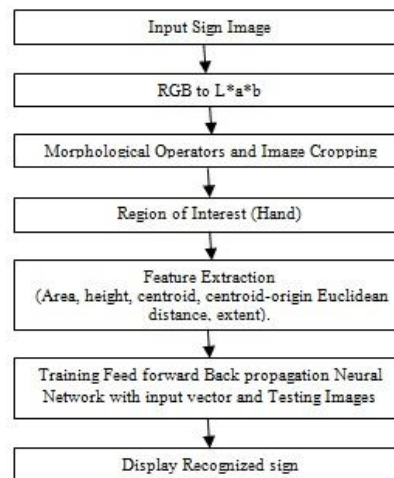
Input Sign Image

RGB to L*a*b

Morphological Operators and Image Cropping

Region of Interest (Hand)

Feature Extraction
(Area, height, centroid, centroid-origin Euclidean distance, extent).

Training Feed forward Back propagation Neural Network with input vector and Testing Images

Display Recognized sign